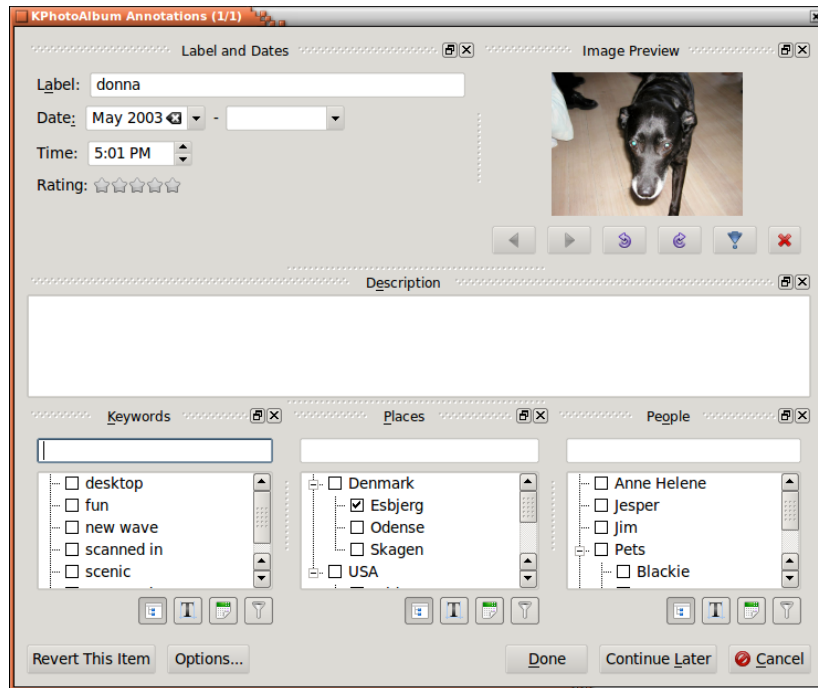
KPhotoAlbum Annotations (1/1)

Label and Dates

Label: donna

Date: May 2003 -

Time: 5:01 PM

Rating:

Image Preview

Description

Keywords

desktop
fun
new wave
scanned in
scenic

Places

Denmark
Esbjerg
Odense
Skagen
USA

People

Anne Helene
Jesper
Jim
Pets
Blackie

Revert This Item

Options...

Done

Continue Later

Cancel